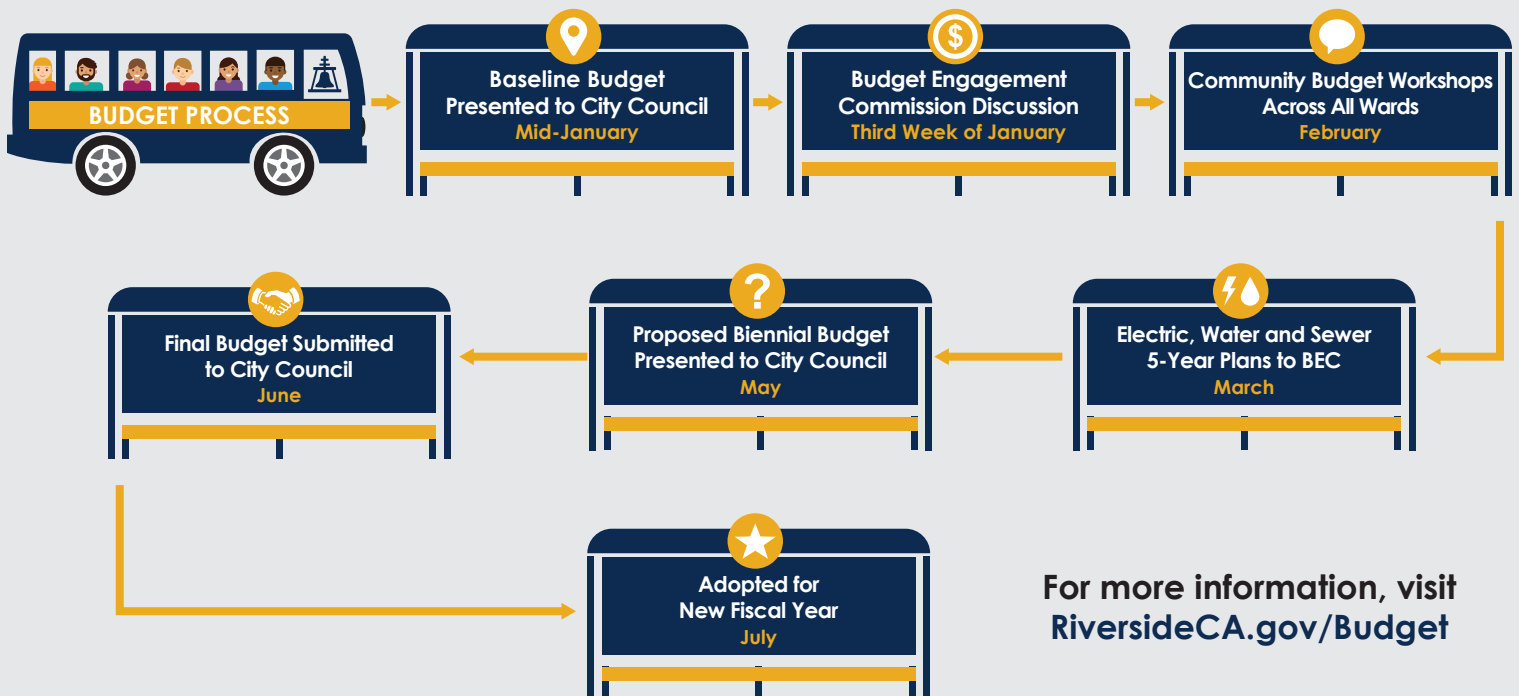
BUDGET PROCESS

Baseline Budget Presented to City Council
Mid-January

Budget Engagement Commission Discussion
Third Week of January

Community Budget Workshops Across All Wards
February

Electric, Water and Sewer 5-Year Plans to BEC
March

Proposed Biennial Budget Presented to City Council
May

Final Budget Submitted to City Council
June

Adopted for New Fiscal Year
July

For more information, visit RiversideCA.gov/Budget